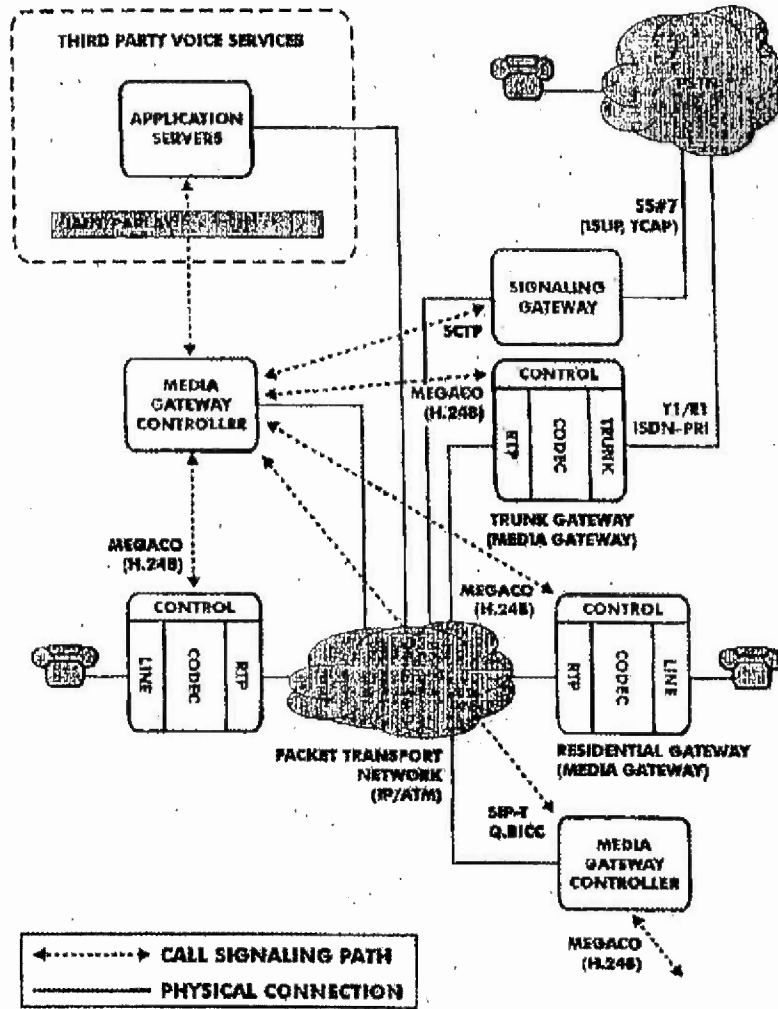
THIRD PARTY VOICE SERVICES

APPLICATION SERVERS

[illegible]

SS#7 (ISUP, TCAP)

SIGNALING GATEWAY

SCTP

MEDIA GATEWAY CONTROLLER

MEGACO (H.248)

CONTROL

RTP

CODEC

TRUNK

T1/E1 ISDN-PRI

TRUNK GATEWAY (MEDIA GATEWAY)

MEGACO (H.248)

CONTROL

LINE

CODEC

RTP

MEGACO (H.248)

CONTROL

RTP

CODEC

LINE

PACKET TRANSPORT NETWORK (IP/ATM)

RESIDENTIAL GATEWAY (MEDIA GATEWAY)

SIP-T Q.BICC

MEDIA GATEWAY CONTROLLER

MEGACO (H.248)

CALL SIGNALING PATH

PHYSICAL CONNECTION